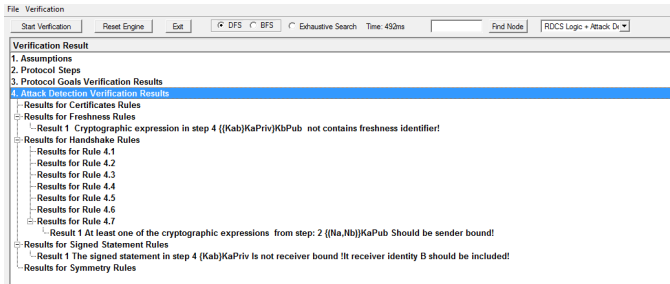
File Verification

Start Verification | Reset Engine | Exit | DFS | BFS | Exhaustive Search | Time: 492ms | Find Node | RDCS Logic + Attack De

Verification Result
1. Assumptions
2. Protocol Steps
3. Protocol Goals Verification Results
4. Attack Detection Verification Results
Results for Certificates Rules
Results for Freshness Rules
Result 1 Cryptographic expression in step 4 {(Kab)KaPriv}KbPub not contains freshness identifier!
Results for Handshake Rules
Results for Rule 4.1
Results for Rule 4.2
Results for Rule 4.3
Results for Rule 4.4
Results for Rule 4.5
Results for Rule 4.6
Results for Rule 4.7
Result 1 At least one of the cryptographic expressions from step: 2 {(Na,Nb)}KaPub Should be sender bound!
Results for Signed Statement Rules
Result 1 The signed statement in step 4 {Kab}KaPriv Is not receiver bound !It receiver identity B should be included!
Results for Symmetry Rules